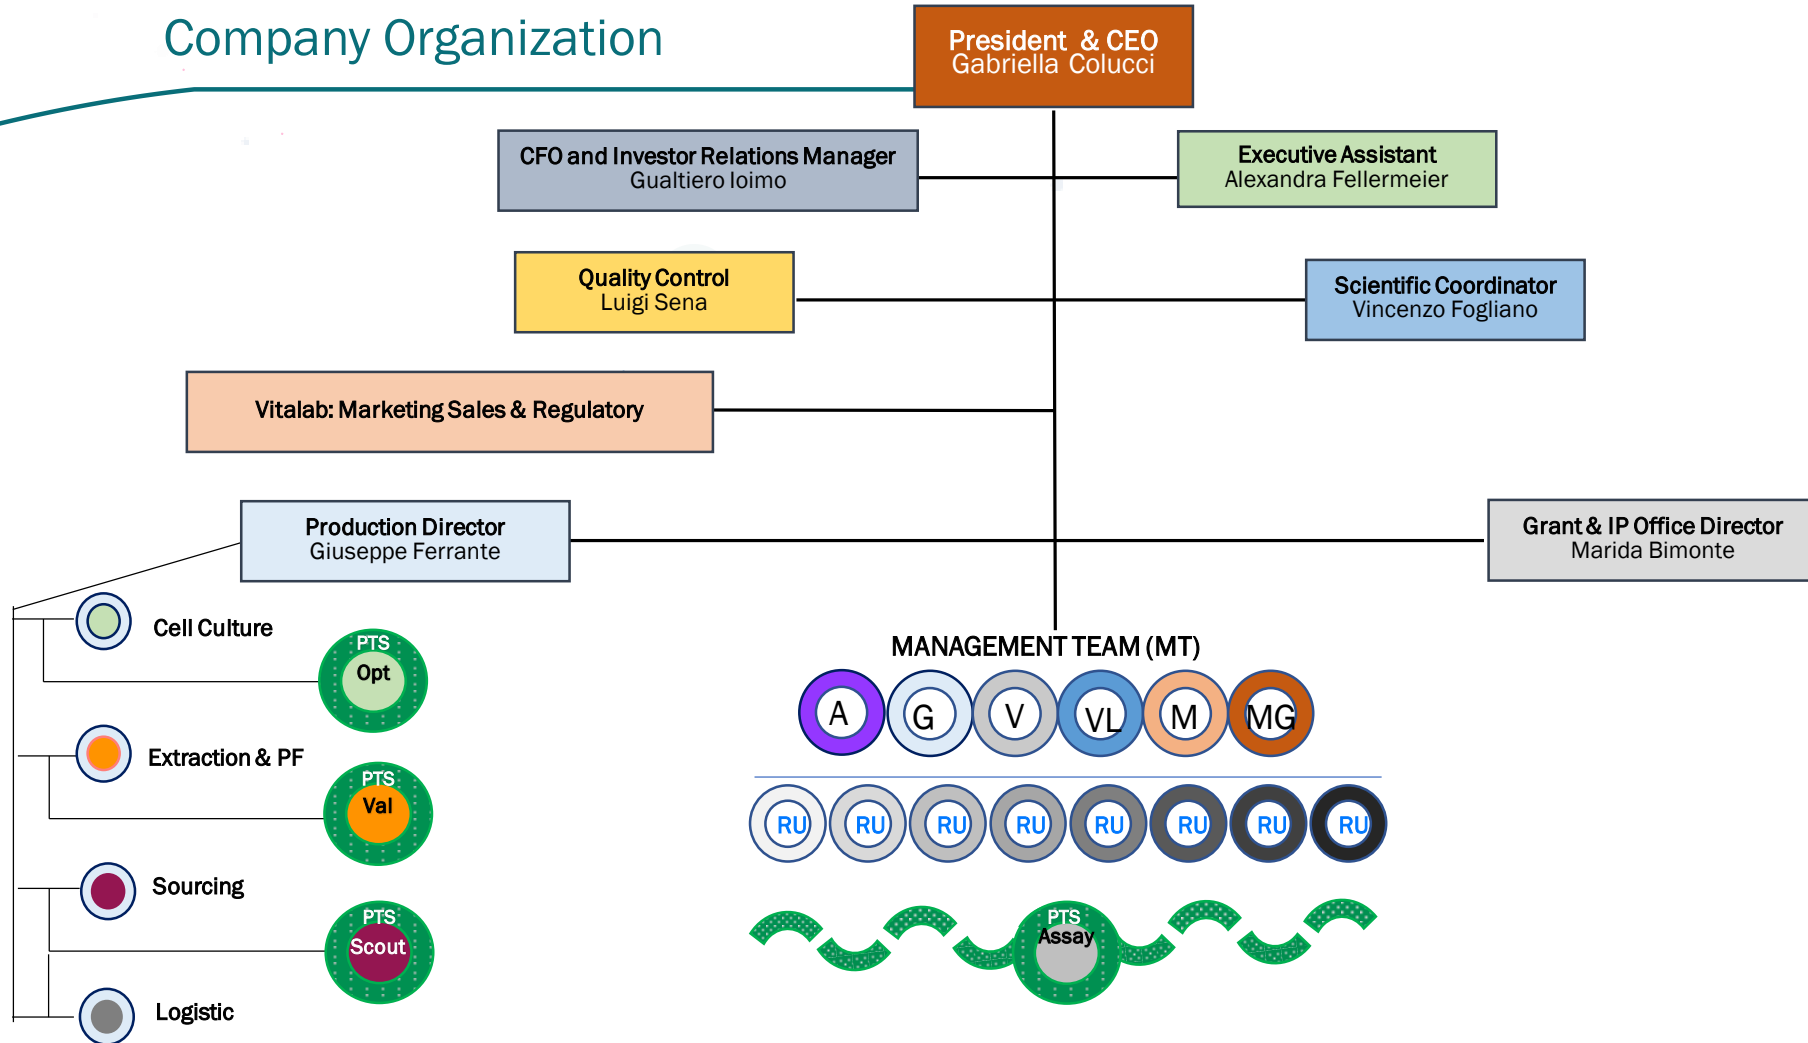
Company Organization

President & CEO
Gabriella Colucci

CFO and Investor Relations Manager
Gualtiero Ioimo

Executive Assistant
Alexandra Fellermeier

Quality Control
Luigi Sena

Scientific Coordinator
Vincenzo Fogliano

Vitalab: Marketing Sales & Regulatory

Production Director
Giuseppe Ferrante

Grant & IP Office Director
Marida Bimonte

Cell Culture

PTS
Opt

Extraction & PF

PTS
Val

Sourcing

PTS
Scout

Logistic

MANAGEMENT TEAM (MT)

A G V VL M MG

RU RU RU RU RU RU RU RU

PTS
Assay